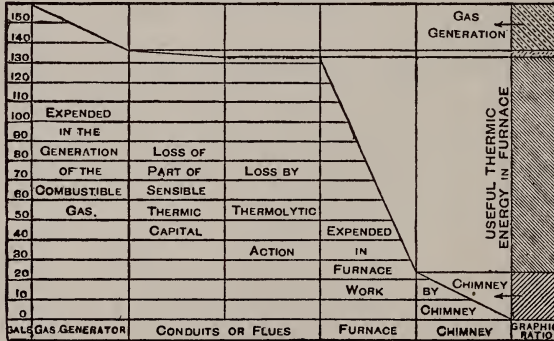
150
140
130
120
110
100
90
80
70
60
50
40
30
20
10
0
SCALE

EXPENDED IN THE GENERATION OF THE COMBUSTIBLE GAS.

LOSS OF PART OF SENSIBLE THERMIC CAPITAL

LOSS BY THERMOLYTIC ACTION

EXPENDED IN FURNACE WORK

BY CHIMNEY

CHIMNEY

GAS GENERATION

USEFUL THERMIC ENERGY IN FURNACE

GAS GENERATOR | CONDUITS OR FLUES | FURNACE | CHIMNEY | GRAPHIC RATIO